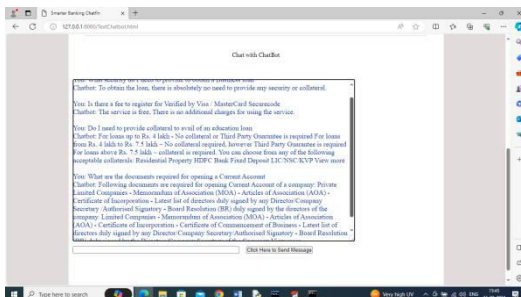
Smarter Banking ChatBot

127.0.0.1:8000/TestChatbot.html

Chat with ChatBot

You: What security do I need to provide to obtain a business loan
Chatbot: To obtain the loan, there is absolutely no need to provide any security or collateral.

You: Is there a fee to register for Verified by Visa / MasterCard Securecode
Chatbot: The service is free. There is no additional charges for using the service.

You: Do I need to provide collateral to avail of an education loan
Chatbot: For loans up to Rs. 4 lakh - No collateral or Third Party Guarantee is required For loans from Rs. 4 lakh to Rs. 7.5 lakh - No collateral required, however Third Party Guarantee is required For loans above Rs. 7.5 lakh - collateral is required. You can choose from any of the following acceptable collaterals: Residential Property HDFC Bank Fixed Deposit LIC/NSC/KVP View more

You: What are the documents required for opening a Current Account
Chatbot: Following documents are required for opening Current Account of a company: Private Limited Companies - Memorandum of Association (MOA) - Articles of Association (AOA) - Certificate of Incorporation - Latest list of directors duly signed by any Director/Company Secretary/Authorised Signatory - Board Resolution (BR) duly signed by the directors of the company. Limited Companies - Memorandum of Association (MOA) - Articles of Association (AOA) - Certificate of Incorporation - Certificate of Commencement of Business - Latest list of directors duly signed by any Director/Company Secretary/Authorised Signatory - Board Resolution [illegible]

Click Here to Send Message

Type here to search

Very high UV